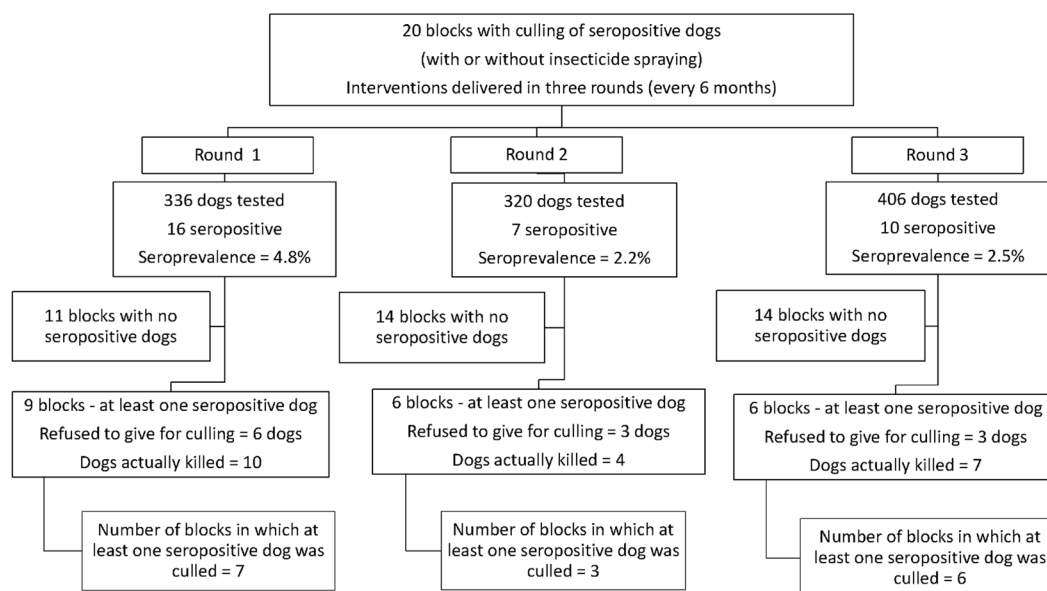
20 blocks with culling of seropositive dogs
(with or without insecticide spraying)
Interventions delivered in three rounds (every 6 months)

Round 1

336 dogs tested
16 seropositive
Seroprevalence = 4.8%

11 blocks with no seropositive dogs

9 blocks - at least one seropositive dog
Refused to give for culling = 6 dogs
Dogs actually killed = 10

Number of blocks in which at least one seropositive dog was culled = 7

Round 2

320 dogs tested
7 seropositive
Seroprevalence = 2.2%

14 blocks with no seropositive dogs

6 blocks - at least one seropositive dog
Refused to give for culling = 3 dogs
Dogs actually killed = 4

Number of blocks in which at least one seropositive dog was culled = 3

Round 3

406 dogs tested
10 seropositive
Seroprevalence = 2.5%

14 blocks with no seropositive dogs

6 blocks - at least one seropositive dog
Refused to give for culling = 3 dogs
Dogs actually killed = 7

Number of blocks in which at least one seropositive dog was culled = 6